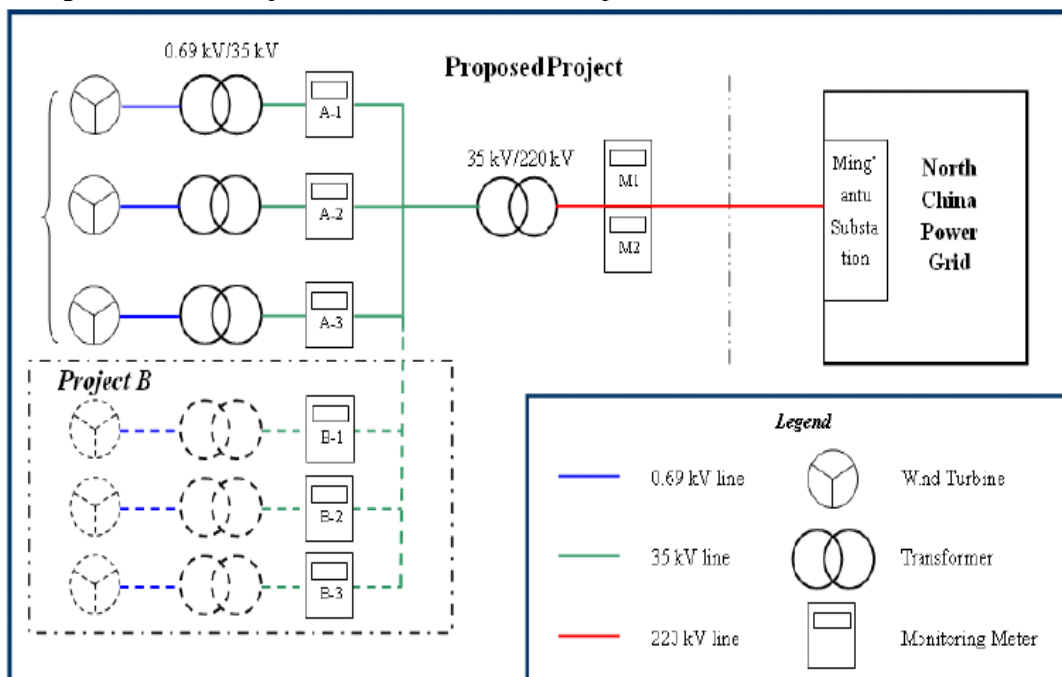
0.69 kV/35 kV

ProposedProject

A-1

A-2

A-3

35 kV/220 kV

M1

M2

Ming' antu Substa tion

North China Power Grid

Project B

B-1

B-2

B-3

Legend

0.69 kV line

Wind Turbine

35 kV line

Transformer

220 kV line

Monitoring Meter